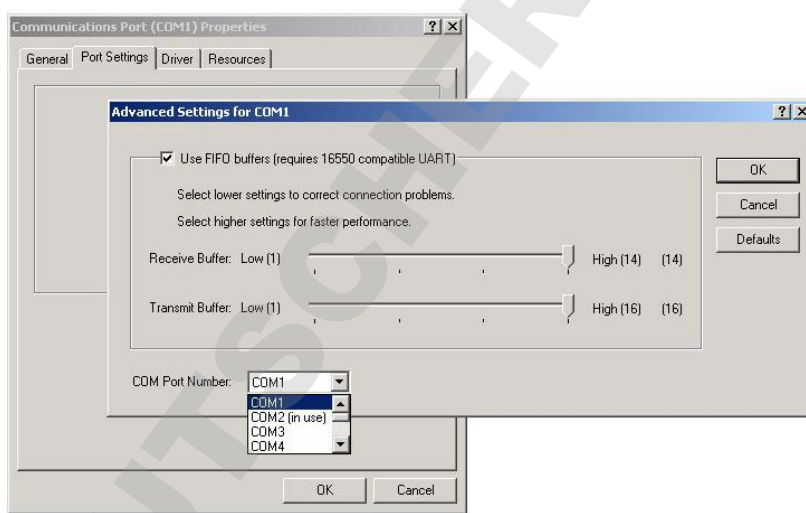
Communications Port (COM1) Properties ? X

General | Port Settings | Driver | Resources

Advanced Settings for COM1 ? X

Use FIFO buffers (requires 16550 compatible UART)

Select lower settings to correct connection problems.

Select higher settings for faster performance.

Receive Buffer: Low (1) High (14) (14)

Transmit Buffer: Low (1) High (16) (16)

OK

Cancel

Defaults

COM Port Number: COM1

COM1
COM2 (in use)
COM3
COM4

OK Cancel

ITSCHIER